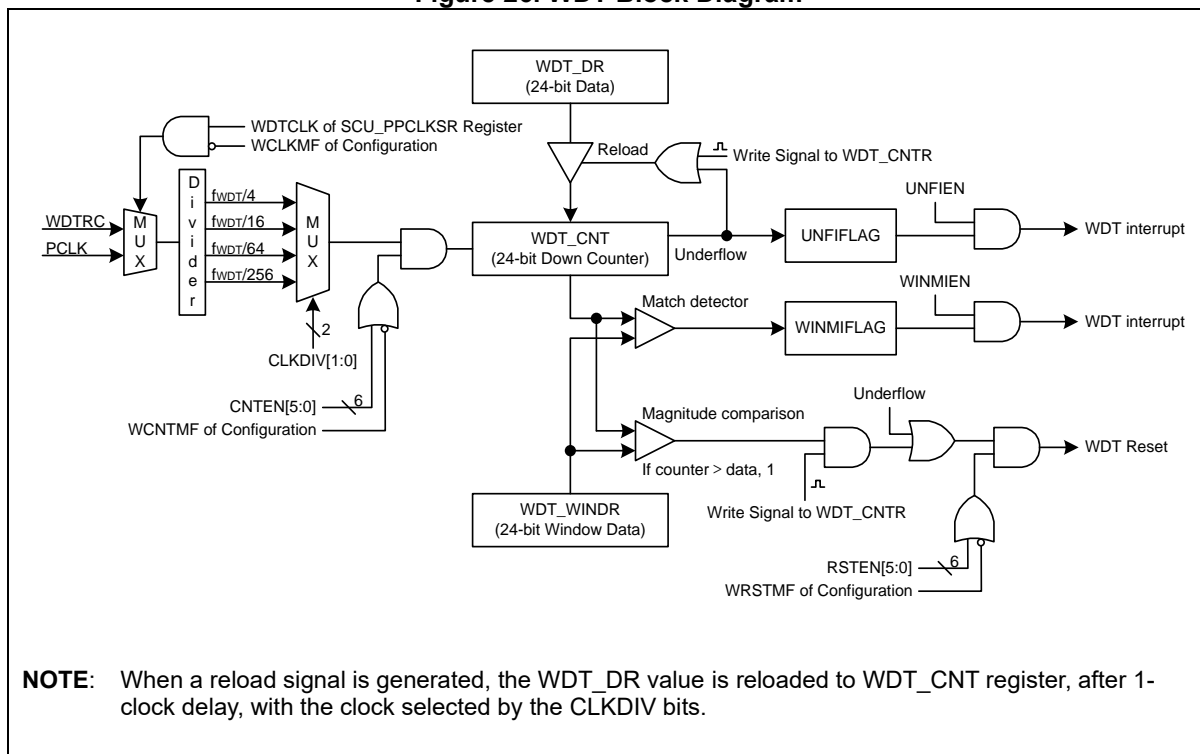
Figure 20. WDT Block Diagram

WDT_DR
(24-bit Data)

WDTCLK of SCU_PPCLKSR Register
WCLKMF of Configuration

Reload
Write Signal to WDT_CNTR

WDTRC
PCLK
MUX
Divider
$f_{WDT}/4$
$f_{WDT}/16$
$f_{WDT}/64$
$f_{WDT}/256$
MUX
2
CLKDIV[1:0]

WDT_CNT
(24-bit Down Counter)
Underflow
UNFIFLAG
UNFIEN
WDT interrupt

Match detector
WINMIFLAG
WINMIEN
WDT interrupt

CNTEN[5:0]
6
WCNTMF of Configuration

Magnitude comparison
If counter > data, 1
Underflow
WDT Reset

WDT_WINDR
(24-bit Window Data)
Write Signal to WDT_CNTR

RSTEN[5:0]
6
WRSTMF of Configuration

NOTE: When a reload signal is generated, the WDT_DR value is reloaded to WDT_CNT register, after 1-clock delay, with the clock selected by the CLKDIV bits.